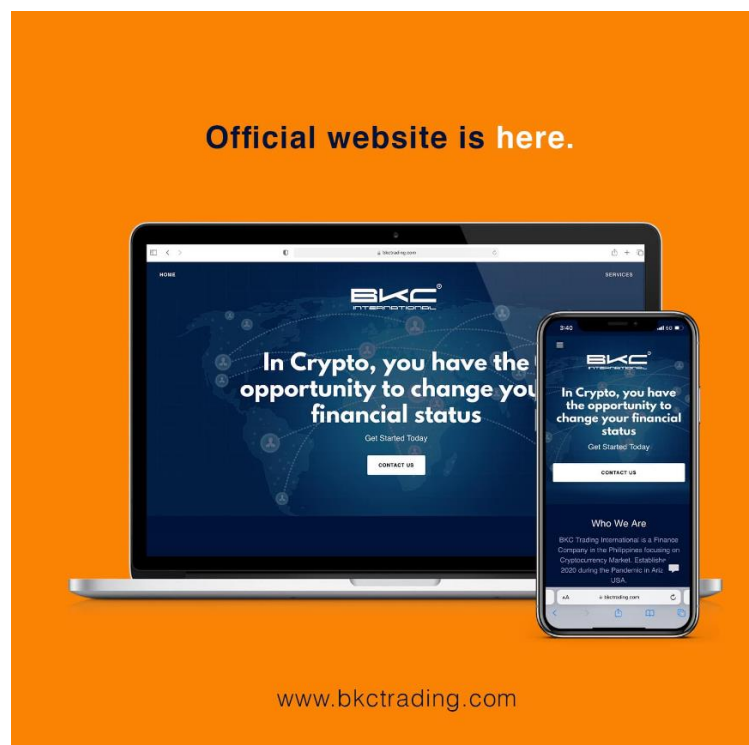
Official website is here.

bkctrading.com

HOME

SERVICES

BKC®
INTERNATIONAL

In Crypto, you have the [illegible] opportunity to change you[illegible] financial status

Get Started Today

CONTACT US

3:40

BKC®
INTERNATIONAL

In Crypto, you have the opportunity to change your financial status

Get Started Today

CONTACT US

Who We Are

BKC Trading International is a Finance Company in the Philippines focusing on Cryptocurrency Market. Establish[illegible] 2020 during the Pandemic in Ari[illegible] USA.

AA

bkctrading.com

www.bkctrading.com